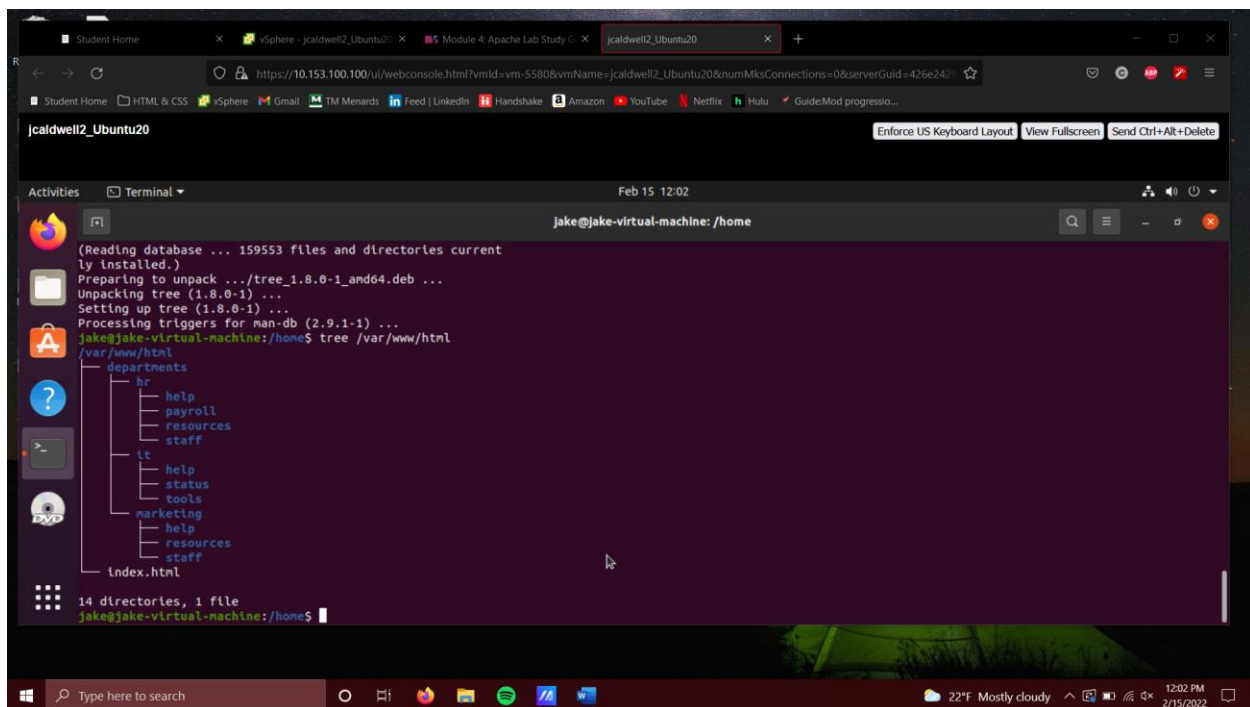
Student Home ×
vSphere - jcaldwell2_Ubuntu20 ×
Module 4: Apache Lab Study G ×
jcaldwell2_Ubuntu20 ×
+

https://10.153.100.100/ui/webconsole.html?vmId=vm-5580&vmName=jcaldwell2_Ubuntu20&numMksConnections=0&serverGuid=426e242

Student Home | HTML & CSS | vSphere | Gmail | TM Menards | Feed | LinkedIn | Handshake | Amazon | YouTube | Netflix | Hulu | Guide:Mod progressio...

jcaldwell2_Ubuntu20

Enforce US Keyboard Layout | View Fullscreen | Send Ctrl+Alt+Delete

Activities | Terminal ▾ | Feb 15 12:02

jake@jake-virtual-machine: /home

(Reading database ... 159553 files and directories currently installed.)
Preparing to unpack .../tree_1.8.0-1_amd64.deb ...
Unpacking tree (1.8.0-1) ...
Setting up tree (1.8.0-1) ...
Processing triggers for man-db (2.9.1-1) ...
jake@jake-virtual-machine:/home$ tree /var/www/html
/var/www/html
├── departments
│   ├── hr
│   │   ├── help
│   │   ├── payroll
│   │   ├── resources
│   │   └── staff
│   ├── it
│   │   ├── help
│   │   ├── status
│   │   └── tools
│   └── marketing
│       ├── help
│       ├── resources
│       └── staff
└── index.html

14 directories, 1 file
jake@jake-virtual-machine:/home$

Type here to search
22°F Mostly cloudy
12:02 PM
2/15/2022